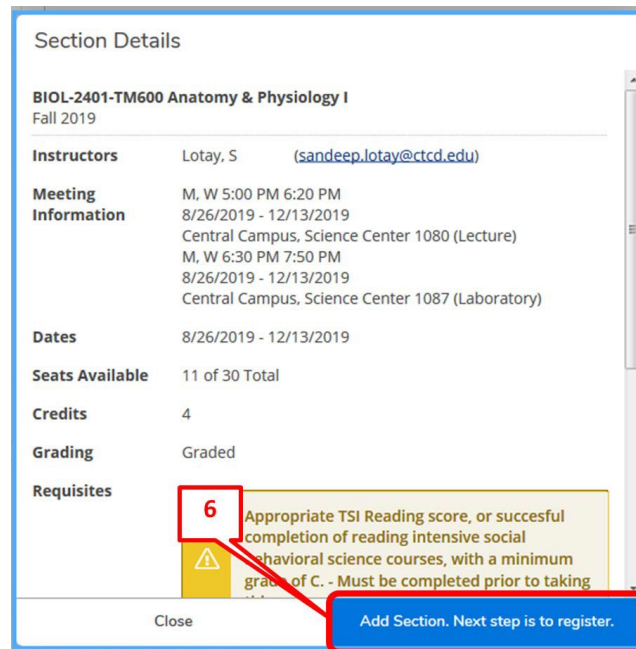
Section Details

BIOL-2401-TM600 Anatomy & Physiology I
Fall 2019

| | |
|---|---|
| Instructors | Lotay, S (sandeep.lotay@ctcd.edu) |
| Meeting Information | M, W 5:00 PM 6:20 PM 8/26/2019 - 12/13/2019 Central Campus, Science Center 1080 (Lecture) M, W 6:30 PM 7:50 PM 8/26/2019 - 12/13/2019 Central Campus, Science Center 1087 (Laboratory) |
| Dates | 8/26/2019 - 12/13/2019 |
| Seats Available | 11 of 30 Total |
| Credits | 4 |
| Grading | Graded |
| Requisites | Appropriate TSI Reading score, or succesful completion of reading intensive social behavioral science courses, with a minimum grade of C. - Must be completed prior to taking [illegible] |

6

Close

Add Section. Next step is to register.